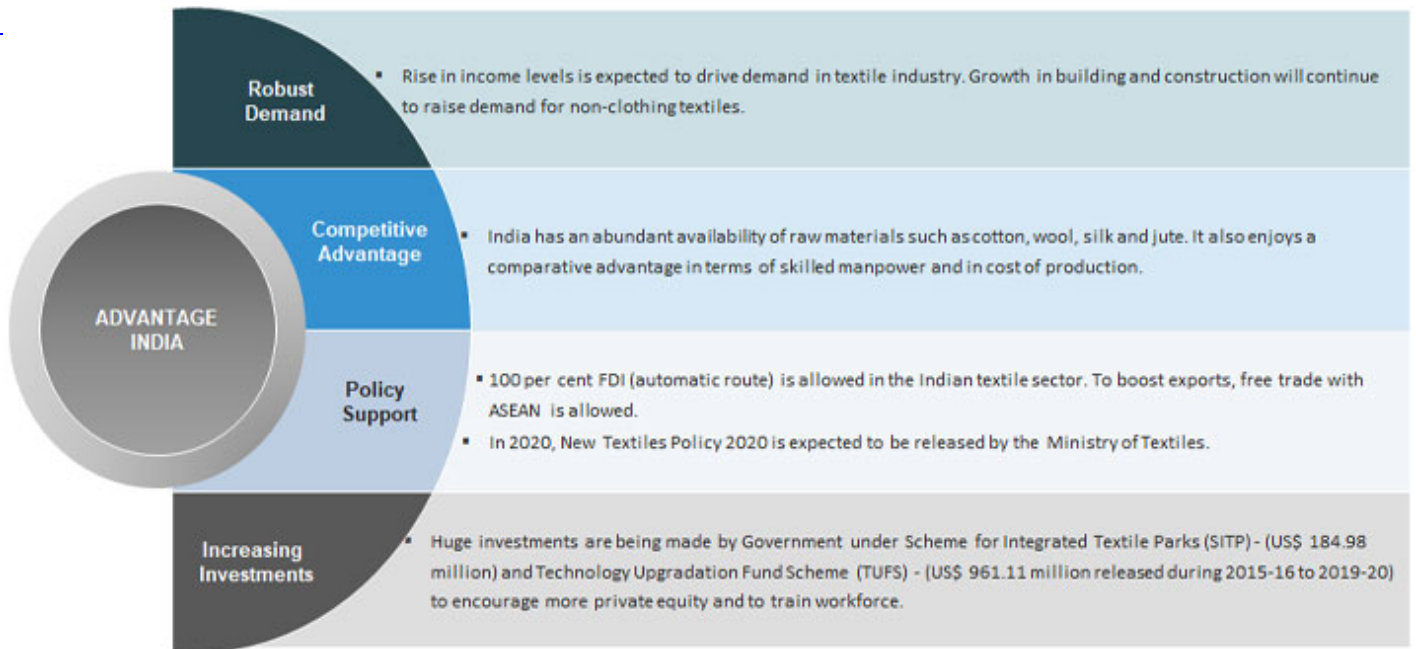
ADVANTAGE INDIA

Robust Demand

▪ Rise in income levels is expected to drive demand in textile industry. Growth in building and construction will continue to raise demand for non-clothing textiles.

Competitive Advantage

▪ India has an abundant availability of raw materials such as cotton, wool, silk and jute. It also enjoys a comparative advantage in terms of skilled manpower and in cost of production.

Policy Support

▪ 100 per cent FDI (automatic route) is allowed in the Indian textile sector. To boost exports, free trade with ASEAN is allowed.

▪ In 2020, New Textiles Policy 2020 is expected to be released by the Ministry of Textiles.

Increasing Investments

▪ Huge investments are being made by Government under Scheme for Integrated Textile Parks (SITP) - (US$ 184.98 million) and Technology Upgradation Fund Scheme (TUFS) - (US$ 961.11 million released during 2015-16 to 2019-20) to encourage more private equity and to train workforce.